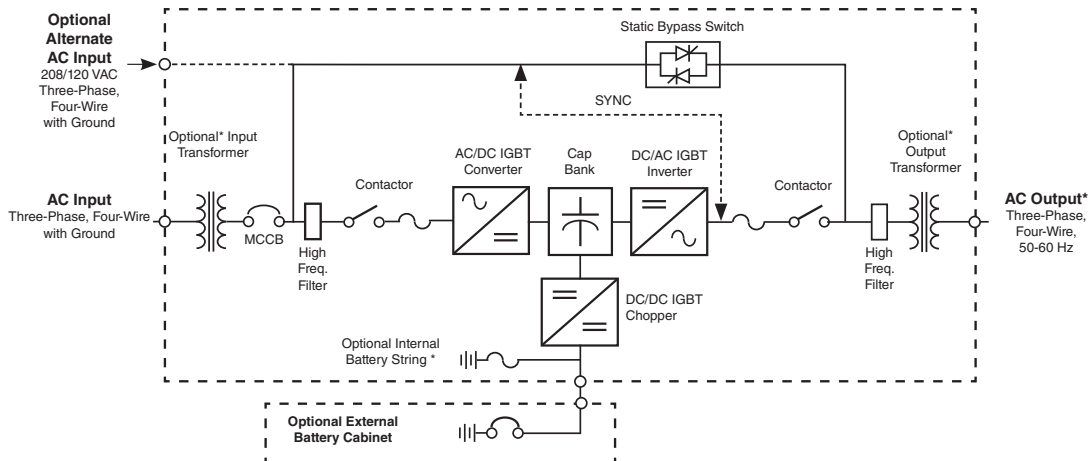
Optional Alternate AC Input
208/120 VAC Three-Phase, Four-Wire with Ground

Static Bypass Switch

SYNC

Optional* Input Transformer

AC Input
Three-Phase, Four-Wire with Ground

MCCB

High Freq. Filter

Contactor

AC/DC IGBT Converter

Cap Bank

DC/AC IGBT Inverter

Contactor

Optional* Output Transformer

High Freq. Filter

AC Output*
Three-Phase, Four-Wire, 50-60 Hz

DC/DC IGBT Chopper

Optional Internal Battery String *

Optional External Battery Cabinet